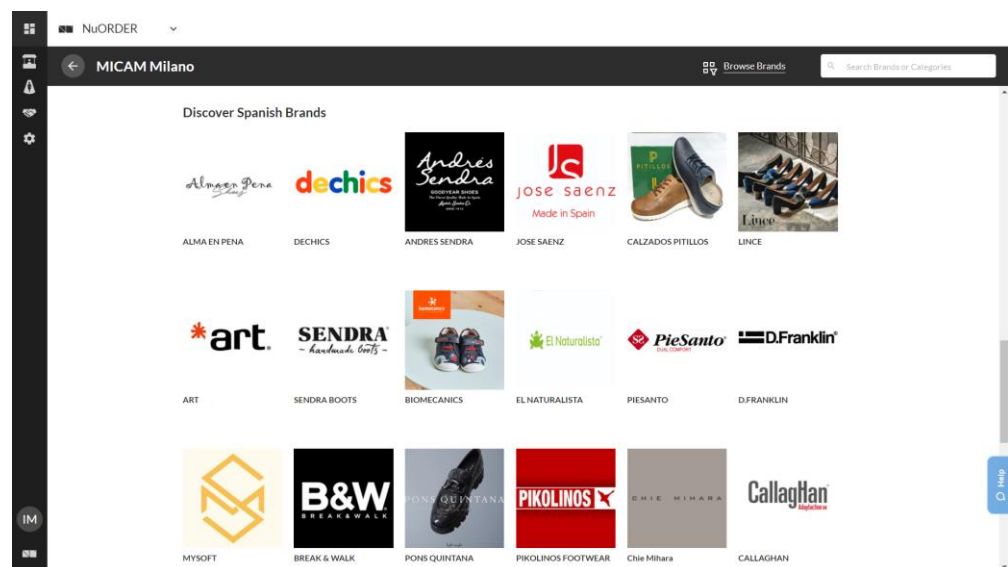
NuORDER

MICAM Milano

Browse Brands

Search Brands or Categories

Discover Spanish Brands

Almaen Pena

dechics

Andrés Sendra
GOODYEAR SHOES

JS
jose saenz
Made in Spain

PITILLOS

Lince

ALMA EN PENA

DECHICS

ANDRES SENDRA

JOSE SAENZ

CALZADOS PITILLOS

LINCE

*art.

SENDRA
~ handmade boots ~

El Naturalista

PieSanto

D.Franklin

ART

SENDRA BOOTS

BIOMECANICS

EL NATURALISTA

PIESANTO

D.FRANKLIN

B&W
BREAK & WALK

PONS QUINTANA

PIKOLINOS

CHIE MIHARA

CallagHan

MYSOFT

BREAK & WALK

PONS QUINTANA

PIKOLINOS FOOTWEAR

Chie Mihara

CALLAGHAN

IM

Help